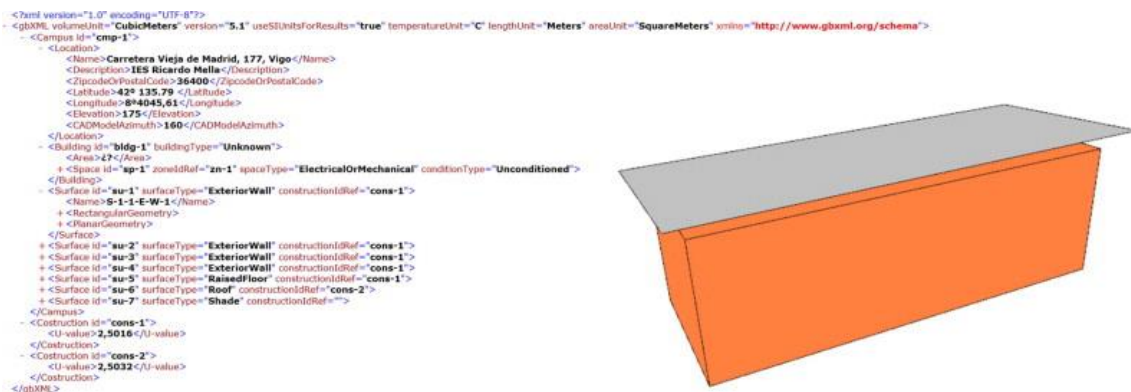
<?xml version="1.0" encoding="UTF-8"?>
- <gbXML volumeUnit="CubicMeters" version="5.1" useSIUnitsForResults="true" temperatureUnit="C" lengthUnit="Meters" areaUnit="SquareMeters" xmlns="http://www.gbxml.org/schema">
- <Campus id="cmp-1">
- <Location>
<Name>Carretera Vieja de Madrid, 177, Vigo</Name>
<Description>IES Ricardo Mella</Description>
<ZipcodeOrPostalCode>36400</ZipcodeOrPostalCode>
<Latitude>42º 135.79 </Latitude>
<Longitude>8º4045,61</Longitude>
<Elevation>175</Elevation>
<CADModelAzimuth>160</CADModelAzimuth>
</Location>
- <Building id="bldg-1" buildingType="Unknown">
<Area>¿?</Area>
+ <Space id="sp-1" zoneIdRef="zn-1" spaceType="ElectricalOrMechanical" conditionType="Unconditioned">
</Building>
- <Surface id="su-1" surfaceType="ExteriorWall" constructionIdRef="cons-1">
<Name>S-1-1-E-W-1</Name>
+ <RectangularGeometry>
+ <PlanarGeometry>
</Surface>
+ <Surface id="su-2" surfaceType="ExteriorWall" constructionIdRef="cons-1">
+ <Surface id="su-3" surfaceType="ExteriorWall" constructionIdRef="cons-1">
+ <Surface id="su-4" surfaceType="ExteriorWall" constructionIdRef="cons-1">
+ <Surface id="su-5" surfaceType="RaisedFloor" constructionIdRef="cons-1">
+ <Surface id="su-6" surfaceType="Roof" constructionIdRef="cons-2">
+ <Surface id="su-7" surfaceType="Shade" constructionIdRef="">
</Campus>
- <Costruction id="cons-1">
<U-value>2,5016</U-value>
</Costruction>
- <Costruction id="cons-2">
<U-value>2,5032</U-value>
</Costruction>
</gbXML>